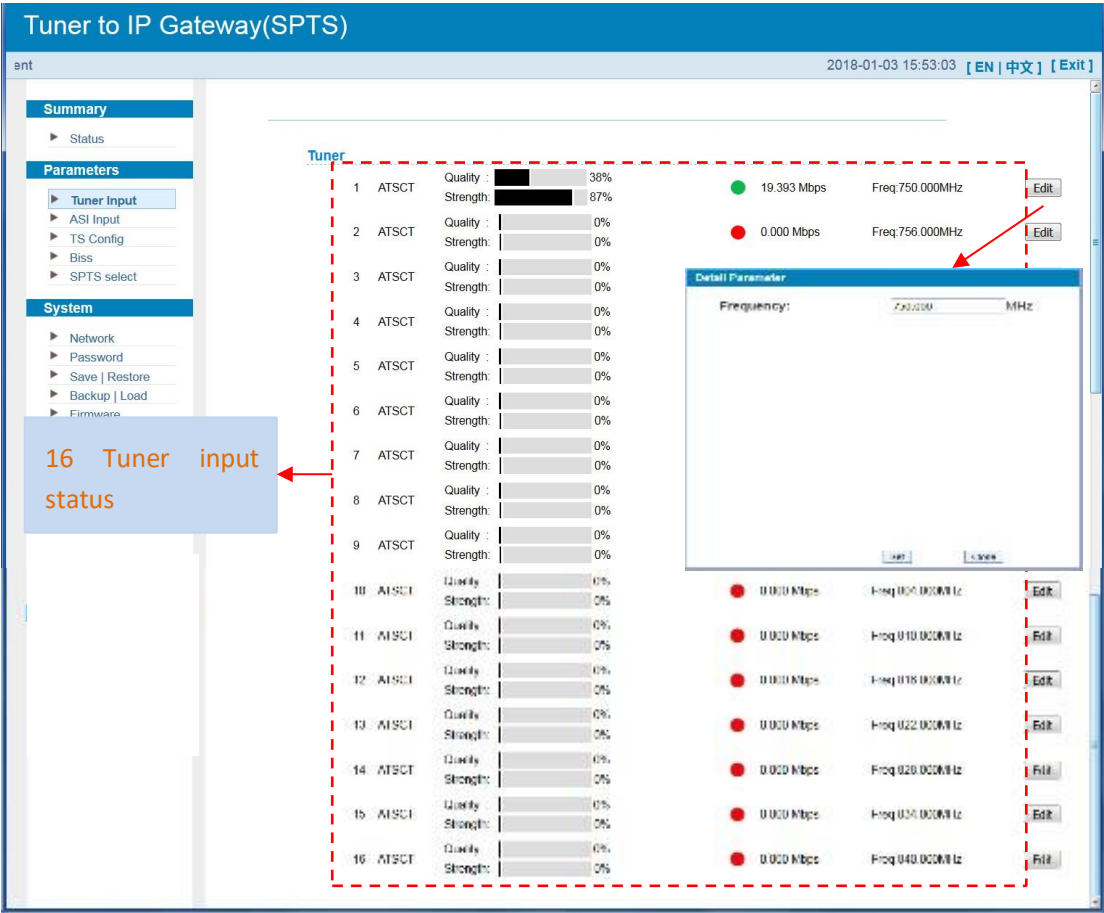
Tuner to IP Gateway(SPTS)

ent

2018-01-03 15:53:03 [ EN | 中文 ] [ Exit ]

Summary
Status

Parameters
Tuner Input
ASI Input
TS Config
Biss
SPTS select

System
Network
Password
Save | Restore
Backup | Load
Firmware

16 Tuner input status

Tuner

| | | | | | | |
|---|---|---|---|---|---|---|
| 1 | ATSCT | Quality : 38% Strength: 87% | | 19.393 Mbps | Freq:750.000MHz | Edit |
| 2 | ATSCT | Quality : 0% Strength: 0% | | 0.000 Mbps | Freq:756.000MHz | Edit |
| 3 | ATSCT | Quality : 0% Strength: 0% | | | | |
| 4 | ATSCT | Quality : 0% Strength: 0% | | | | |
| 5 | ATSCT | Quality : 0% Strength: 0% | | | | |
| 6 | ATSCT | Quality : 0% Strength: 0% | | | | |
| 7 | ATSCT | Quality : 0% Strength: 0% | | | | |
| 8 | ATSCT | Quality : 0% Strength: 0% | | | | |
| 9 | ATSCT | Quality : 0% Strength: 0% | | | | |
| 10 | ATSCT | Quality 0% Strength: 0% | | 0.000 Mbps | Freq 804.000MHz | Edit |
| 11 | ATSCT | Quality 0% Strength: 0% | | 0.000 Mbps | Freq 810.000MHz | Edit |
| 12 | ATSCT | Quality 0% Strength: 0% | | 0.000 Mbps | Freq 816.000MHz | Edit |
| 13 | ATSCT | Quality 0% Strength: 0% | | 0.000 Mbps | Freq 822.000MHz | Edit |
| 14 | ATSCT | Quality 0% Strength: 0% | | 0.000 Mbps | Freq 828.000MHz | Edit |
| 15 | ATSCT | Quality 0% Strength: 0% | | 0.000 Mbps | Freq 834.000MHz | Edit |
| 16 | ATSCT | Quality 0% Strength: 0% | | 0.000 Mbps | Freq 840.000MHz | Edit |

Detail Parameter
Frequency: 750.000 MHz
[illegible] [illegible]